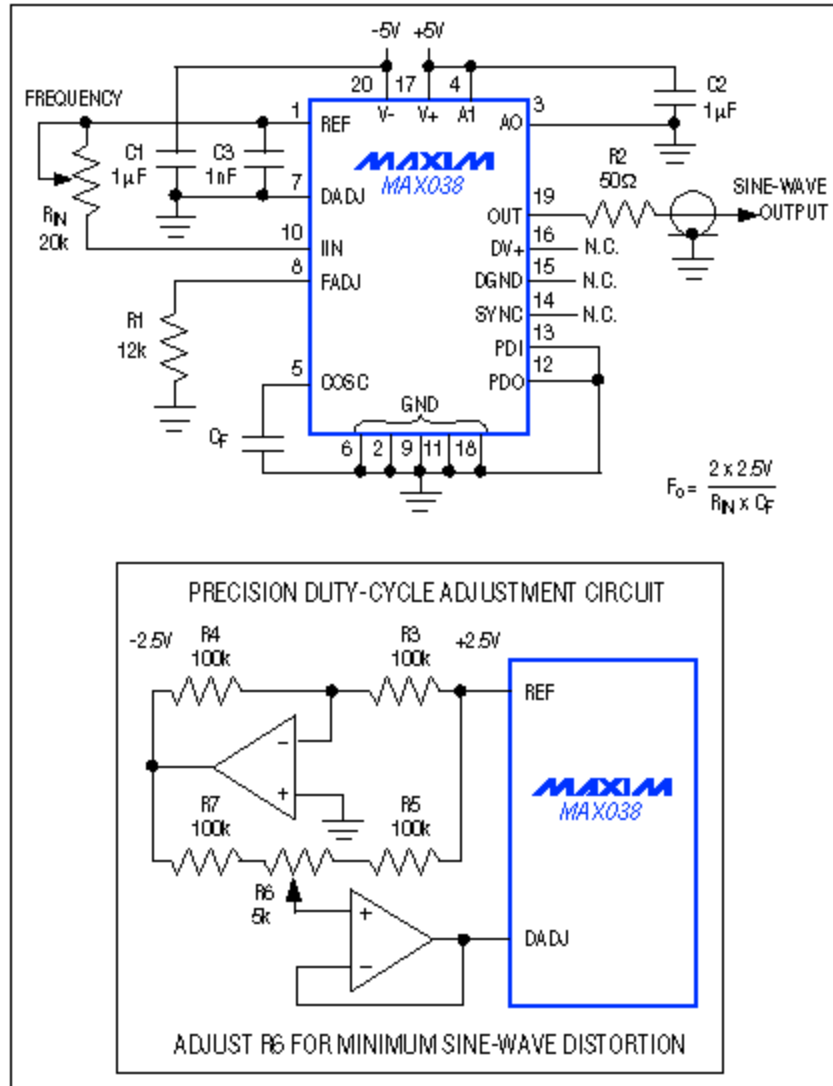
-5V +5V

20 17 4

V- V+ A1

C2
1µF

FREQUENCY

1 REF

3 AO

C1
1µF

C3
1nF

MAXIM
MAX038

7 DADJ

R2
50Ω

SINE-WAVE OUTPUT

19 OUT

$R_{IN}$
20k

10 IIN

16 DV+ N.C.

8 FADJ

15 DGND N.C.

14 SYNC N.C.

R1
12k

13 PDI

12 PDO

5 COSC

GND

$C_F$

6 2 9 11 18

$F_O = \frac{2 \times 2.5V}{R_{IN} \times C_F}$

PRECISION DUTY-CYCLE ADJUSTMENT CIRCUIT

-2.5V

R4
100k

R3
100k

+2.5V

REF

MAXIM
MAX038

R7
100k

R5
100k

R6
5k

DADJ

ADJUST R6 FOR MINIMUM SINE-WAVE DISTORTION